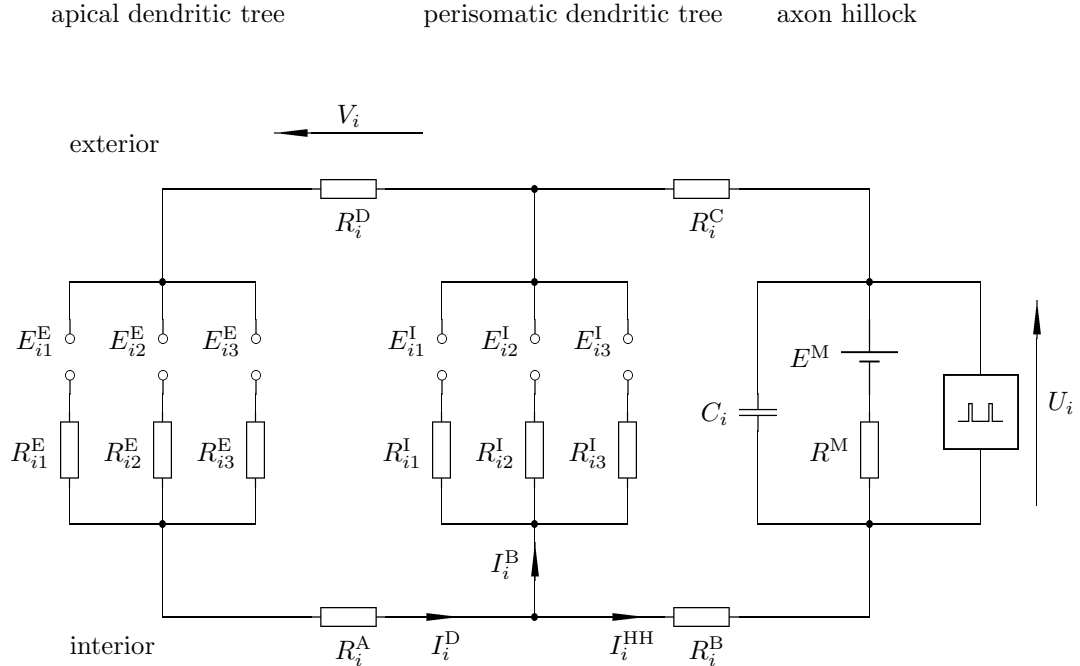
apical dendritic tree

perisomatic dendritic tree

axon hillock

$V_i$

exterior

$R_i^{\mathrm{D}}$

$R_i^{\mathrm{C}}$

$E_{i1}^{\mathrm{E}}$ $E_{i2}^{\mathrm{E}}$ $E_{i3}^{\mathrm{E}}$

$E_{i1}^{\mathrm{I}}$ $E_{i2}^{\mathrm{I}}$ $E_{i3}^{\mathrm{I}}$

$E^{\mathrm{M}}$

$U_i$

$C_i$

$R_{i1}^{\mathrm{E}}$ $R_{i2}^{\mathrm{E}}$ $R_{i3}^{\mathrm{E}}$

$R_{i1}^{\mathrm{I}}$ $R_{i2}^{\mathrm{I}}$ $R_{i3}^{\mathrm{I}}$

$R^{\mathrm{M}}$

$I_i^{\mathrm{B}}$

interior

$R_i^{\mathrm{A}}$

$I_i^{\mathrm{D}}$

$I_i^{\mathrm{HH}}$

$R_i^{\mathrm{B}}$